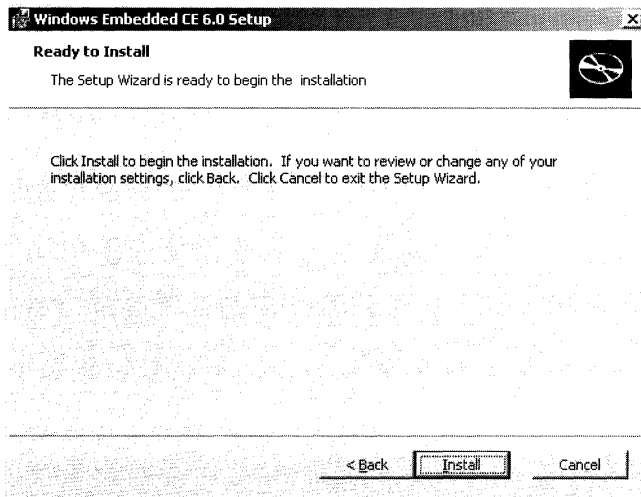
Windows Embedded CE 6.0 Setup

Ready to Install

The Setup Wizard is ready to begin the installation

Click Install to begin the installation. If you want to review or change any of your installation settings, click Back. Click Cancel to exit the Setup Wizard.

< Back

Install

Cancel